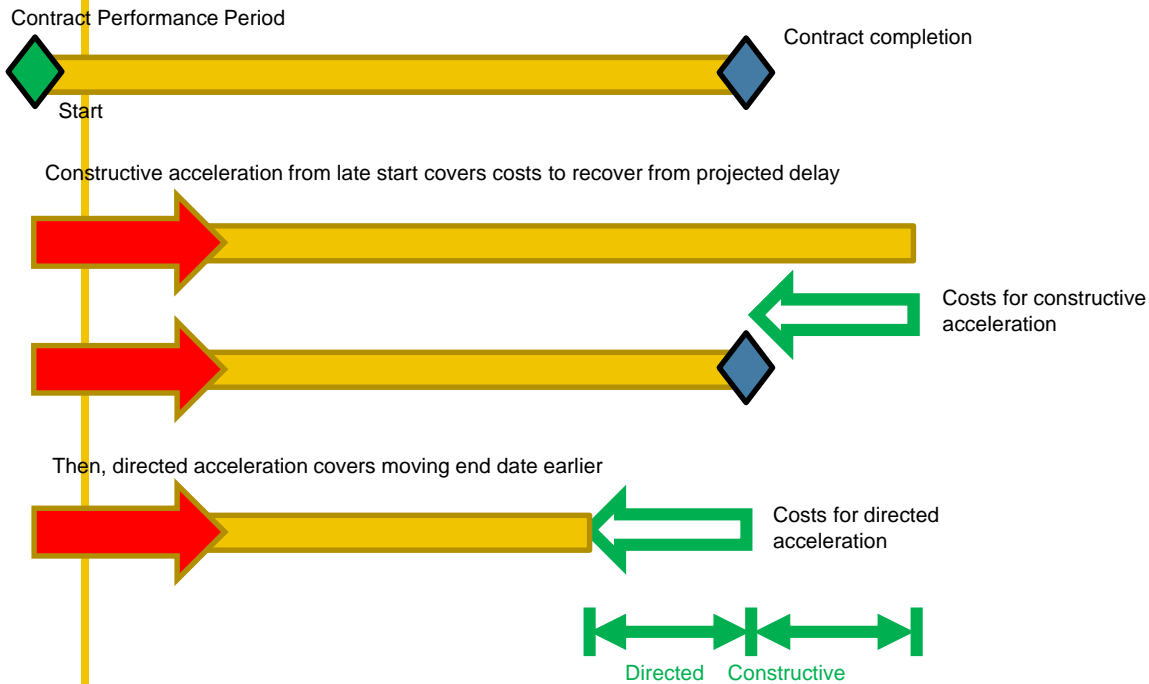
Contract Performance Period

Contract completion

Start

Constructive acceleration from late start covers costs to recover from projected delay

Costs for constructive acceleration

Then, directed acceleration covers moving end date earlier

Costs for directed acceleration

Directed

Constructive